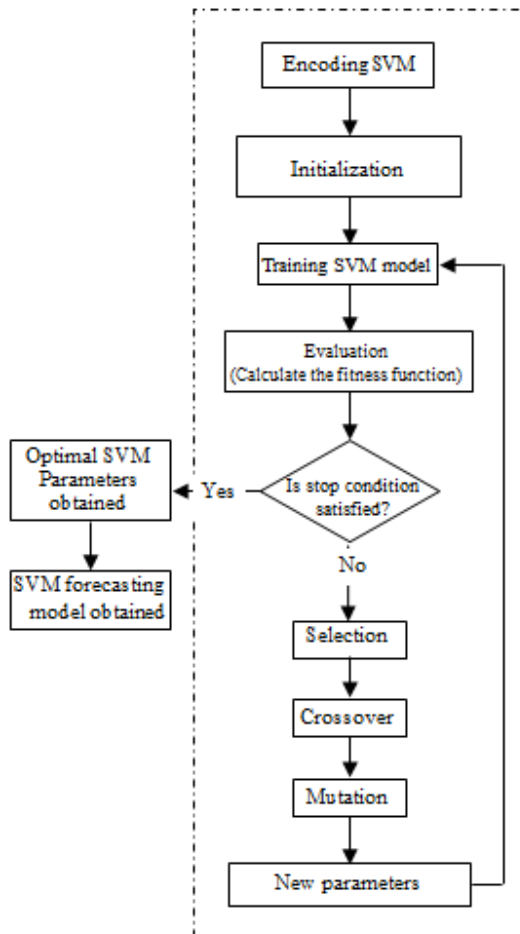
Encoding SVM

Initialization

Training SVM model

Evaluation
(Calculate the fitness function)

Is stop condition satisfied?

Yes

No

Optimal SVM Parameters obtained

SVM forecasting model obtained

Selection

Crossover

Mutation

New parameters